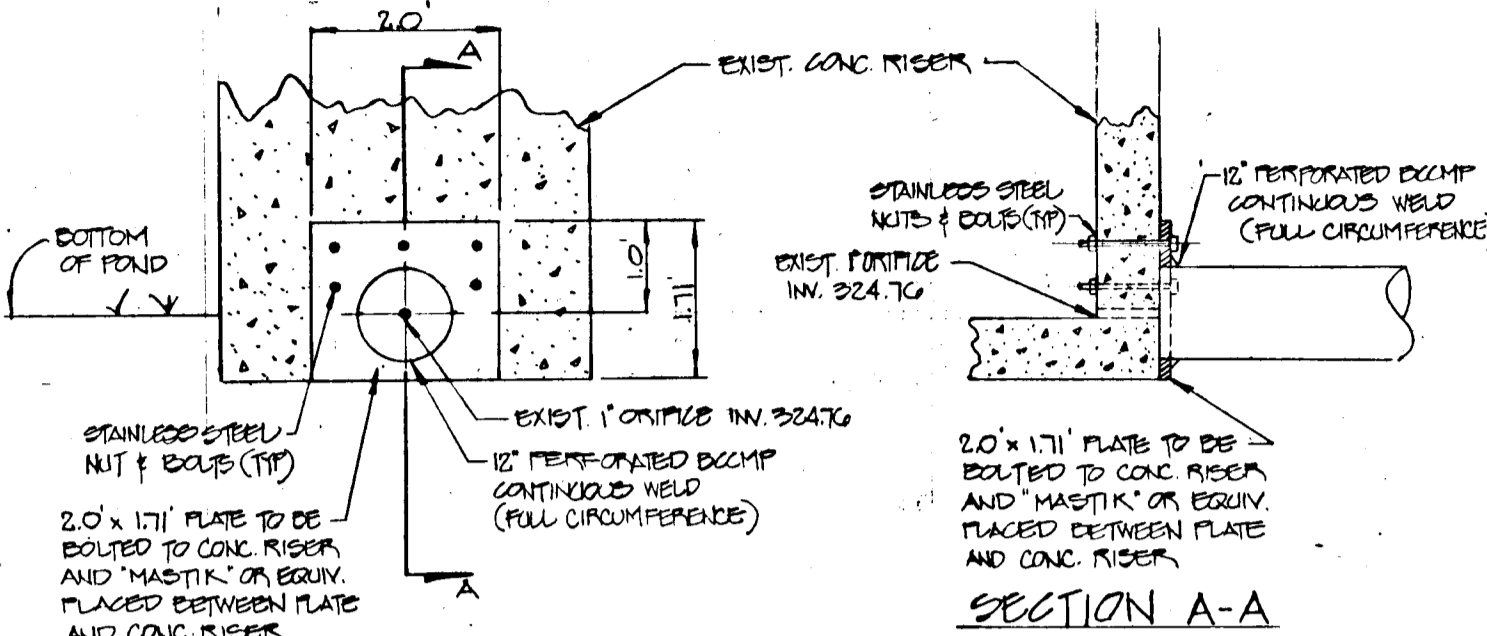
2.0'

A

EXIST. CONC. RISER

BOTTOM OF POND

1.0'

1.71'

STAINLESS STEEL NUT & BOLTS (TYP)

EXIST. 1" ORIFICE INV. 324.76

12" PERFORATED BCCMP CONTINUOUS WELD (FULL CIRCUMFERENCE)

2.0' x 1.71' PLATE TO BE BOLTED TO CONC. RISER AND "MASTIK" OR EQUIV. PLACED BETWEEN PLATE AND CONC. RISER

A

STAINLESS STEEL NUTS & BOLTS (TYP)

EXIST. 1" ORIFICE INV. 324.76

12" PERFORATED BCCMP CONTINUOUS WELD (FULL CIRCUMFERENCE

2.0' x 1.71' PLATE TO BE BOLTED TO CONC. RISER AND "MASTIK" OR EQUIV. PLACED BETWEEN PLATE AND CONC. RISER

SECTION A-A